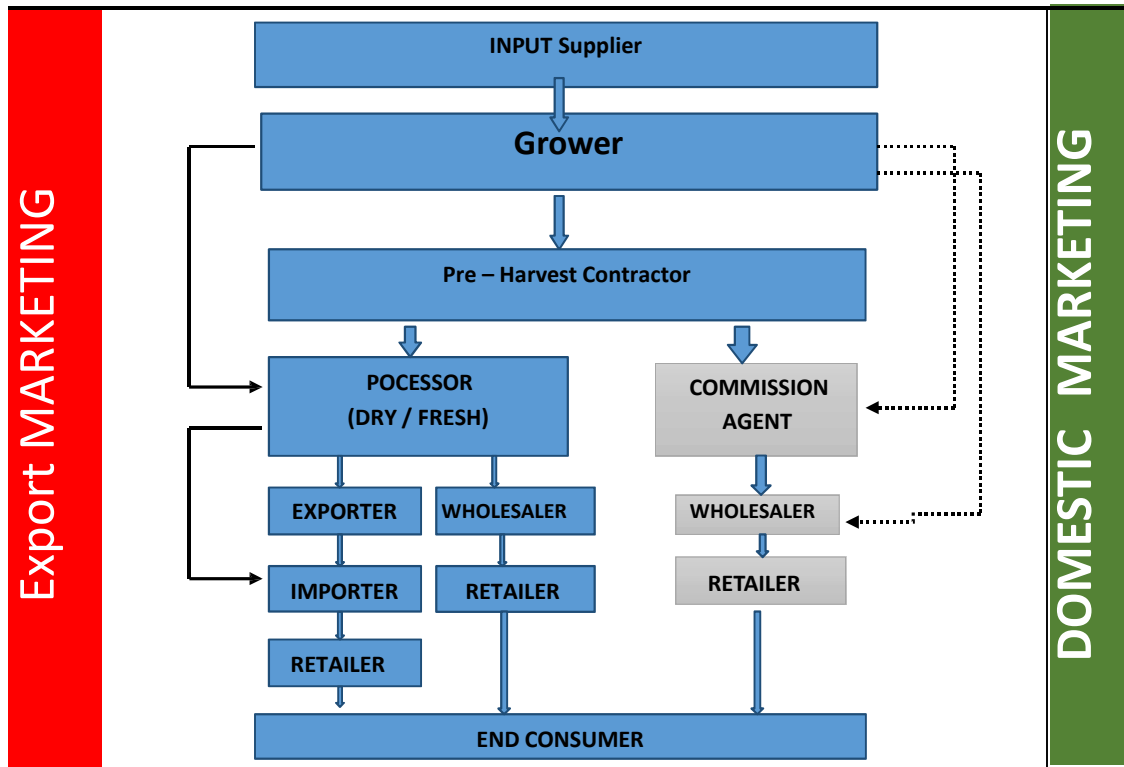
Export MARKETING

INPUT Supplier

Grower

Pre – Harvest Contractor

POCESSOR
(DRY / FRESH)

COMMISSION AGENT

EXPORTER

WHOLESALER

WHOLESALER

IMPORTER

RETAILER

RETAILER

RETAILER

END CONSUMER

DOMESTIC MARKETING